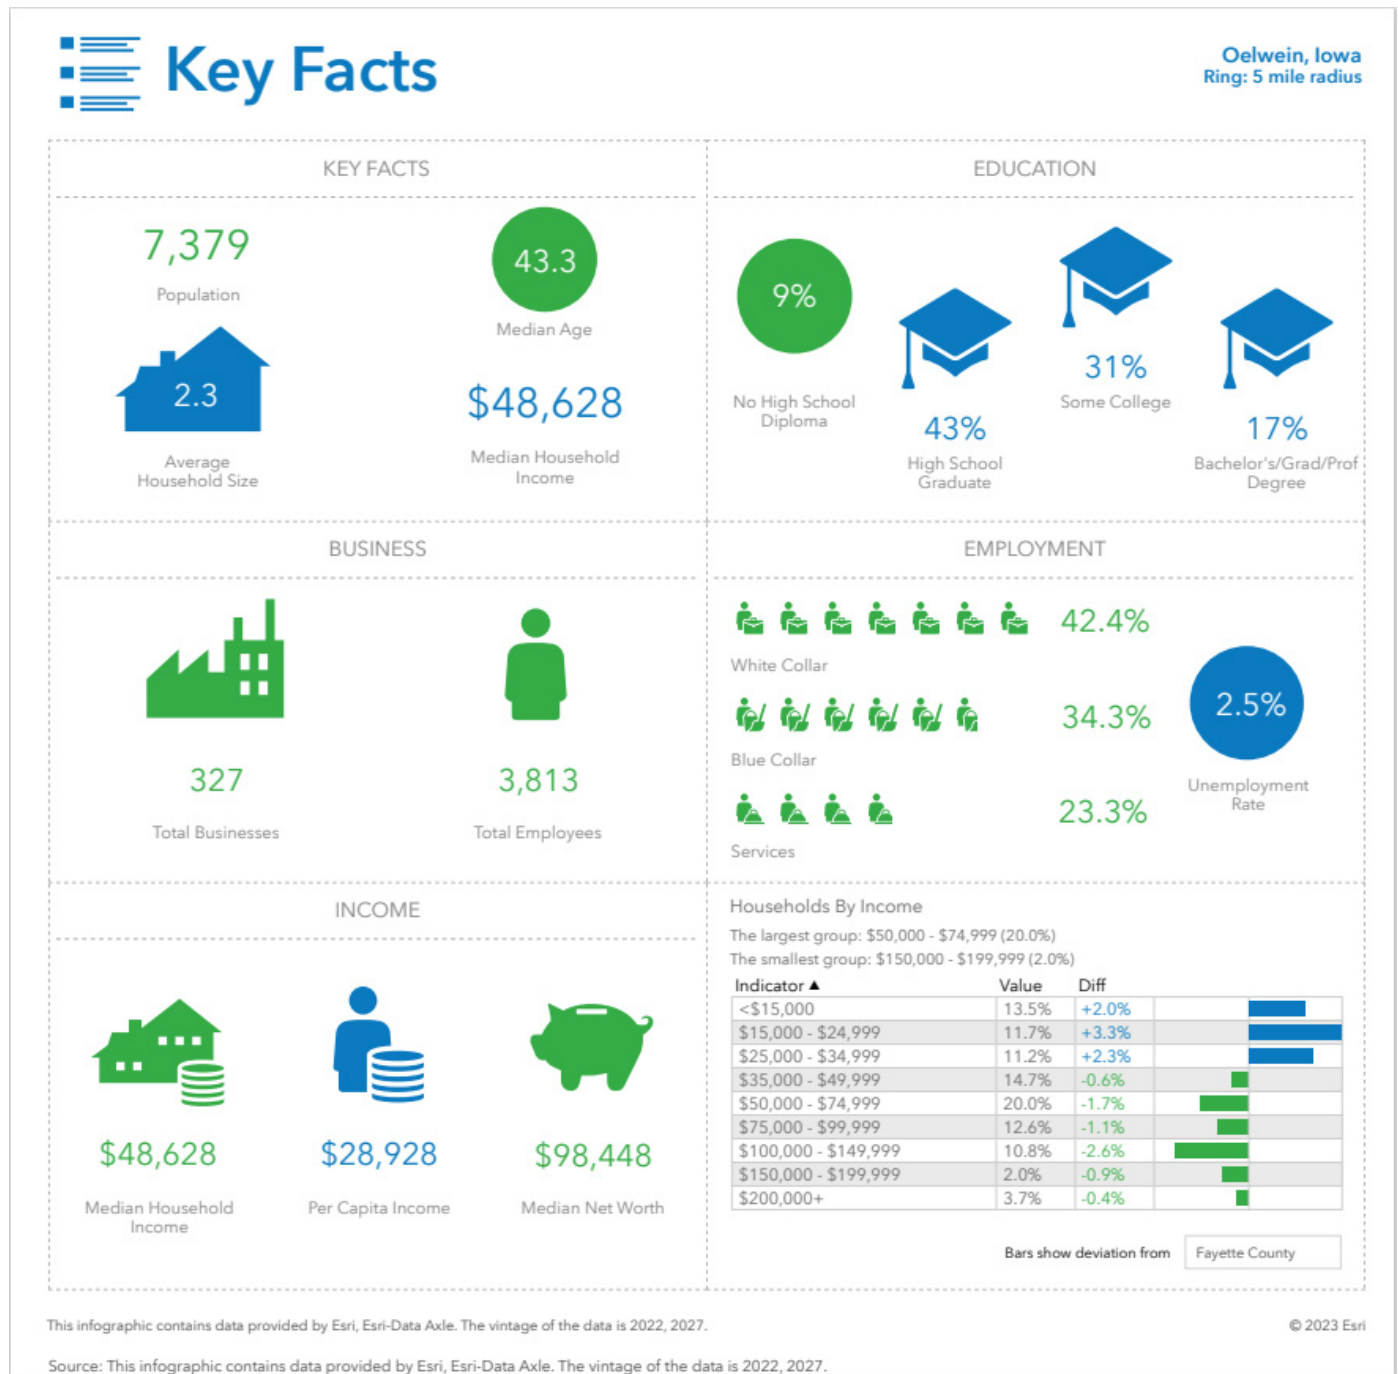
Key Facts

Oelwein, Iowa
Ring: 5 mile radius

KEY FACTS

7,379
Population

43.3
Median Age

2.3
Average Household Size

$48,628
Median Household Income

EDUCATION

9%
No High School Diploma

43%
High School Graduate

31%
Some College

17%
Bachelor's/Grad/Prof Degree

BUSINESS

327
Total Businesses

3,813
Total Employees

EMPLOYMENT

42.4%
White Collar

34.3%
Blue Collar

23.3%
Services

2.5%
Unemployment Rate

INCOME

$48,628
Median Household Income

$28,928
Per Capita Income

$98,448
Median Net Worth

Households By Income
The largest group: $50,000 - $74,999 (20.0%)
The smallest group: $150,000 - $199,999 (2.0%)

| Indicator ▲ | Value | Diff |
|---|---|---|
| <$15,000 | 13.5% | +2.0% |
| $15,000 - $24,999 | 11.7% | +3.3% |
| $25,000 - $34,999 | 11.2% | +2.3% |
| $35,000 - $49,999 | 14.7% | -0.6% |
| $50,000 - $74,999 | 20.0% | -1.7% |
| $75,000 - $99,999 | 12.6% | -1.1% |
| $100,000 - $149,999 | 10.8% | -2.6% |
| $150,000 - $199,999 | 2.0% | -0.9% |
| $200,000+ | 3.7% | -0.4% |

Bars show deviation from Fayette County

This infographic contains data provided by Esri, Esri-Data Axle. The vintage of the data is 2022, 2027.

© 2023 Esri

Source: This infographic contains data provided by Esri, Esri-Data Axle. The vintage of the data is 2022, 2027.